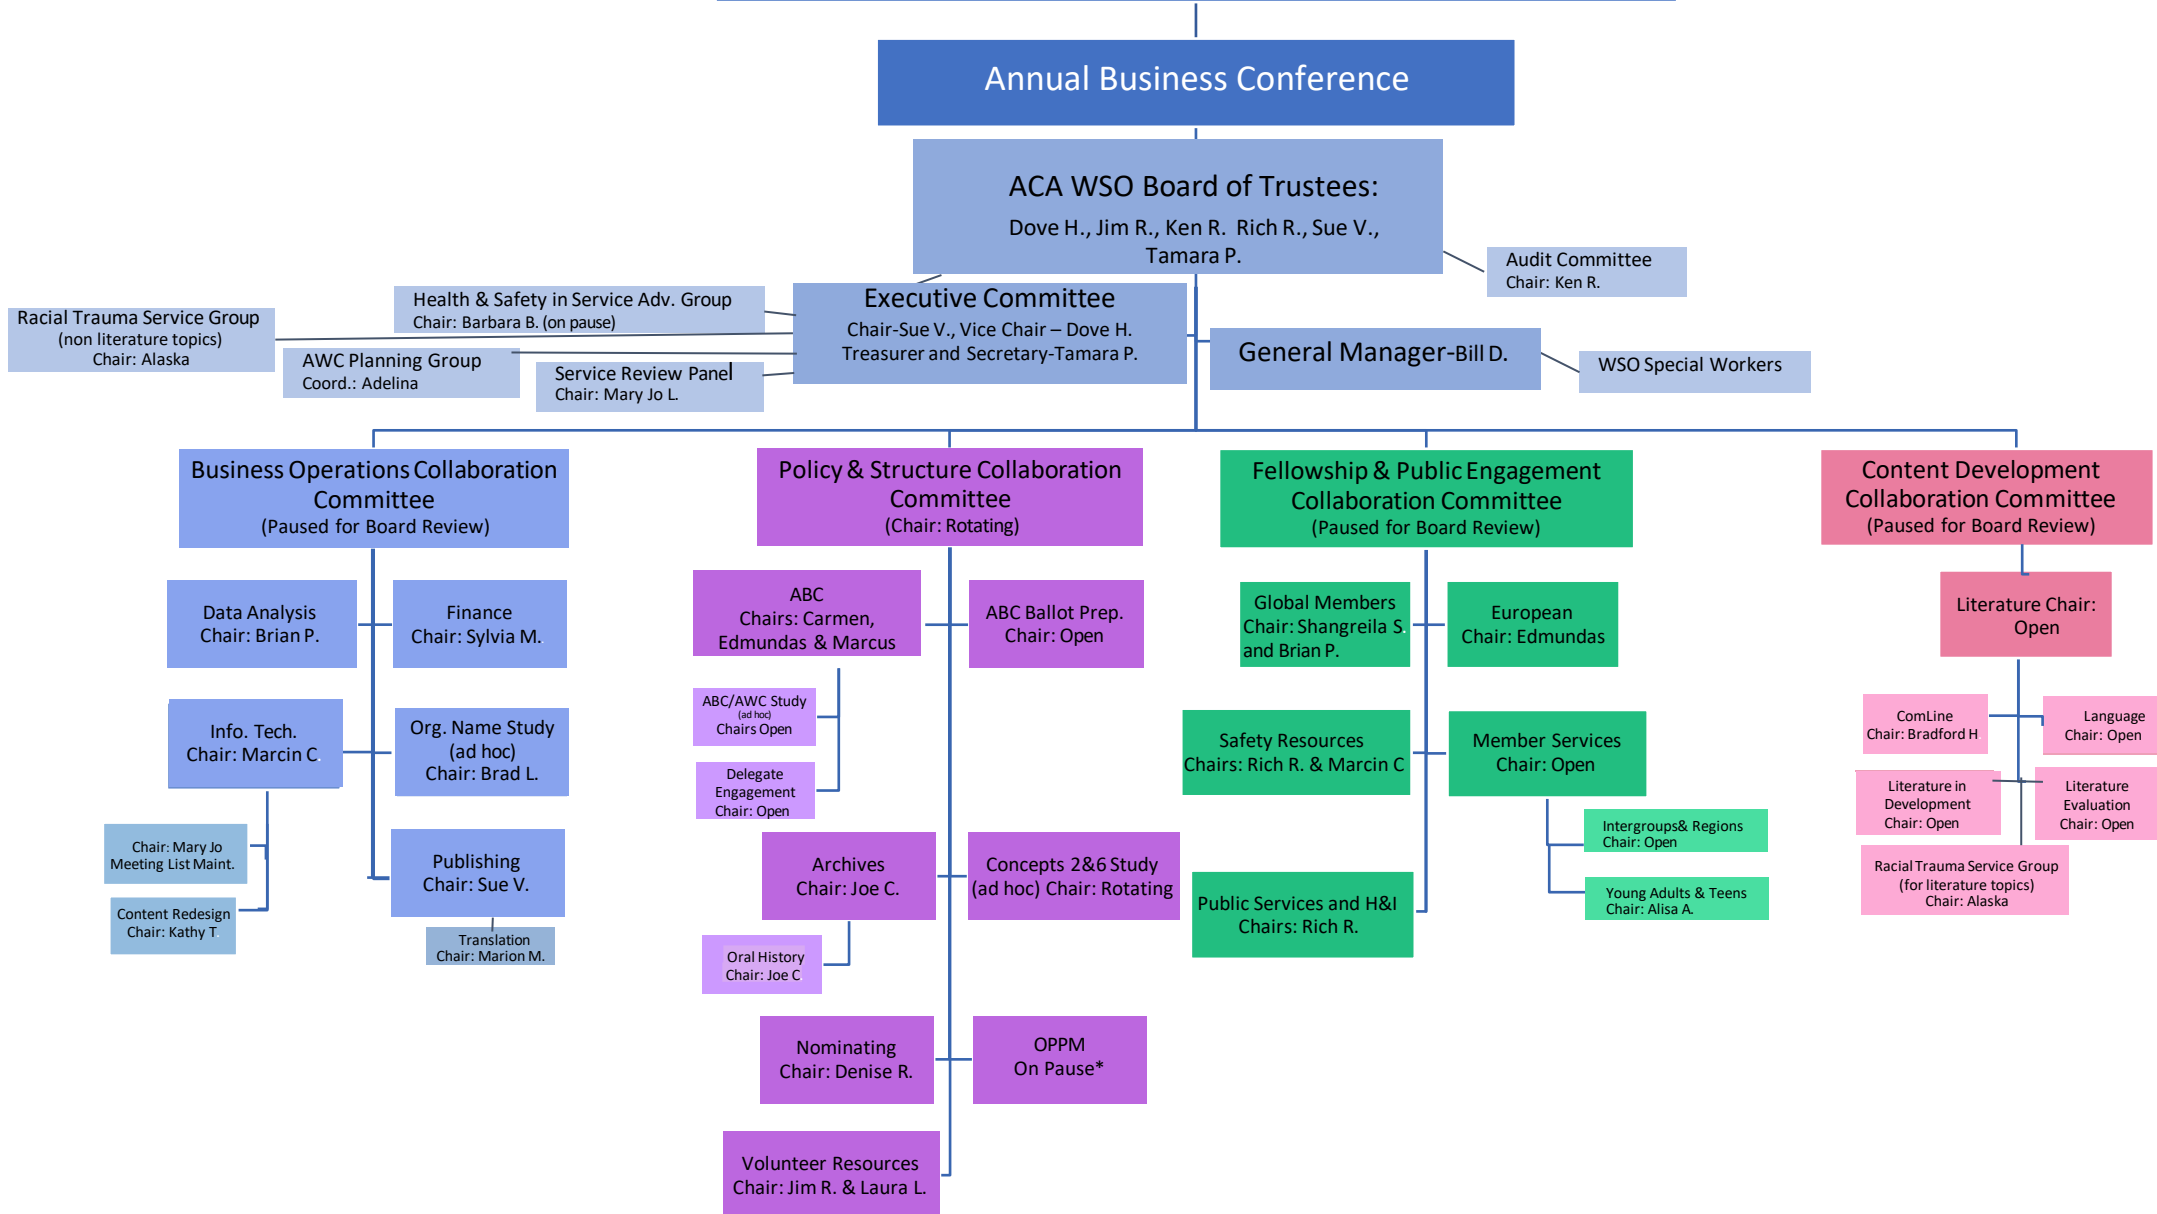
Annual Business Conference

ACA WSO Board of Trustees:
Dove H., Jim R., Ken R. Rich R., Sue V., Tamara P.

Audit Committee
Chair: Ken R.

Health & Safety in Service Adv. Group
Chair: Barbara B. (on pause)

Racial Trauma Service Group
(non literature topics)
Chair: Alaska

Executive Committee
Chair-Sue V., Vice Chair – Dove H.
Treasurer and Secretary-Tamara P.

AWC Planning Group
Coord.: Adelina

Service Review Panel
Chair: Mary Jo L.

General Manager-Bill D.

WSO Special Workers

Business Operations Collaboration Committee
(Paused for Board Review)

Data Analysis
Chair: Brian P.

Finance
Chair: Sylvia M.

Info. Tech.
Chair: Marcin C.

Org. Name Study
(ad hoc)
Chair: Brad L.

Chair: Mary Jo
Meeting List Maint.

Content Redesign
Chair: Kathy T

Publishing
Chair: Sue V.

Translation
Chair: Marion M.

Policy & Structure Collaboration Committee
(Chair: Rotating)

ABC
Chairs: Carmen, Edmundas & Marcus

ABC Ballot Prep.
Chair: Open

ABC/AWC Study
(ad hoc)
Chairs Open

Delegate Engagement
Chair: Open

Archives
Chair: Joe C.

Concepts 2&6 Study
(ad hoc) Chair: Rotating

Oral History
Chair: Joe C

Nominating
Chair: Denise R.

OPPM
On Pause*

Volunteer Resources
Chair: Jim R. & Laura L.

Fellowship & Public Engagement Collaboration Committee
(Paused for Board Review)

Global Members
Chair: Shangreila S. and Brian P.

European
Chair: Edmundas

Safety Resources
Chairs: Rich R. & Marcin C

Member Services
Chair: Open

Intergroups& Regions
Chair: Open

Young Adults & Teens
Chair: Alisa A.

Public Services and H&I
Chairs: Rich R.

Content Development Collaboration Committee
(Paused for Board Review)

Literature Chair:
Open

ComLine
Chair: Bradford H

Language
Chair: Open

Literature in Development
Chair: Open

Literature Evaluation
Chair: Open

Racial Trauma Service Group
(for literature topics)
Chair: Alaska